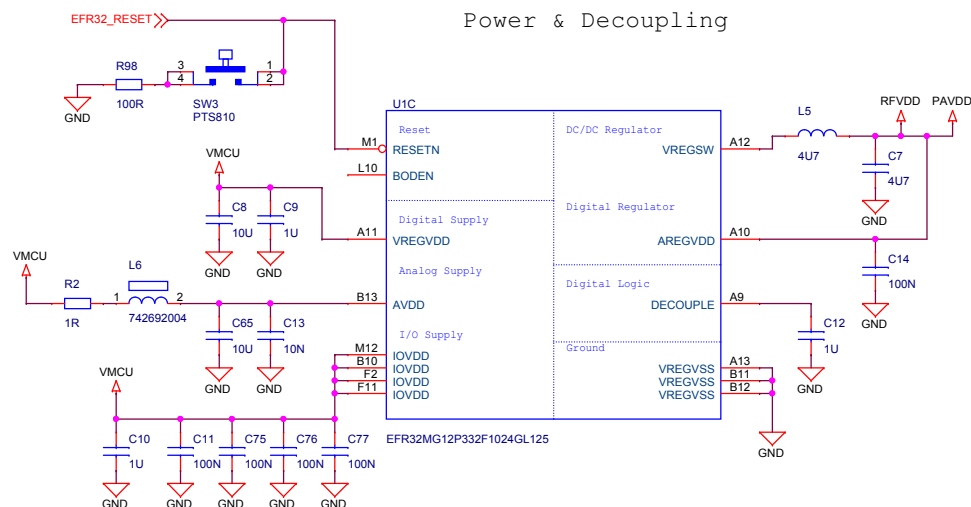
Power & Decoupling

EFR32_RESET

R98
100R
GND

3
4
1
2
SW3
PTS810

U1C

Reset
M1 RESETN
L10 BODEN

Digital Supply
A11 VREGVDD

Analog Supply
B13 AVDD

I/O Supply
M12 B10 IOVDD
F2 IOVDD
F11 IOVDD
IOVDD

DC/DC Regulator
VREGSW A12

Digital Regulator
AREGVDD A10

Digital Logic
DECOUPLE A9

Ground
VREGVSS A13
VREGVSS B11
VREGVSS B12

EFR32MG12P332F1024GL125

VMCU
C8 10U
C9 1U
GND
GND

VMCU
R2 1R
L6 742692004
1 2
C65 10U
C13 10N
GND
GND

VMCU
C10 1U
C11 100N
C75 100N
C76 100N
C77 100N
GND
GND
GND
GND
GND

L5 4U7
RFVDD
PAVDD
C7 4U7
GND

C14 100N
GND

C12 1U
GND

GND